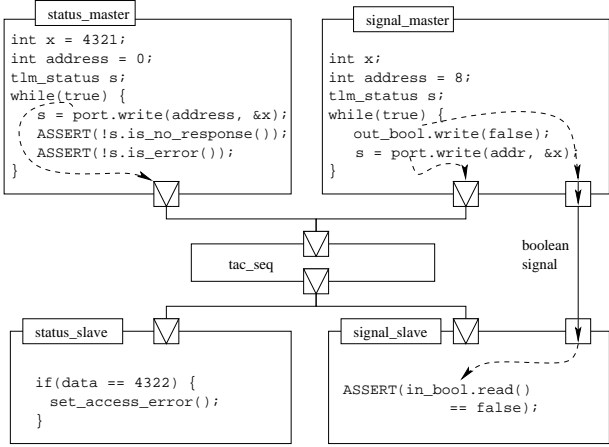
status_master

int x = 4321;
int address = 0;
tlm_status s;
while(true) {
  s = port.write(address, &x);
  ASSERT(!s.is_no_response());
  ASSERT(!s.is_error());
}

signal_master

int x;
int address = 8;
tlm_status s;
while(true) {
  out_bool.write(false);
  s = port.write(addr, &x)
}

tac_seq

boolean signal

status_slave

if(data == 4322) {
  set_access_error();
}

signal_slave

ASSERT(in_bool.read()
    == false);